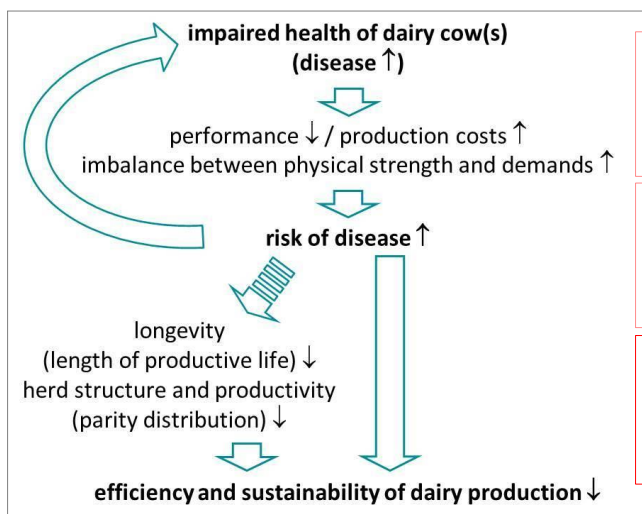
impaired health of dairy cow(s)
(disease ↑)

performance ↓ / production costs ↑
imbalance between physical strength and demands ↑

risk of disease ↑

longevity
(length of productive life) ↓
herd structure and productivity
(parity distribution) ↓

efficiency and sustainability of dairy production ↓